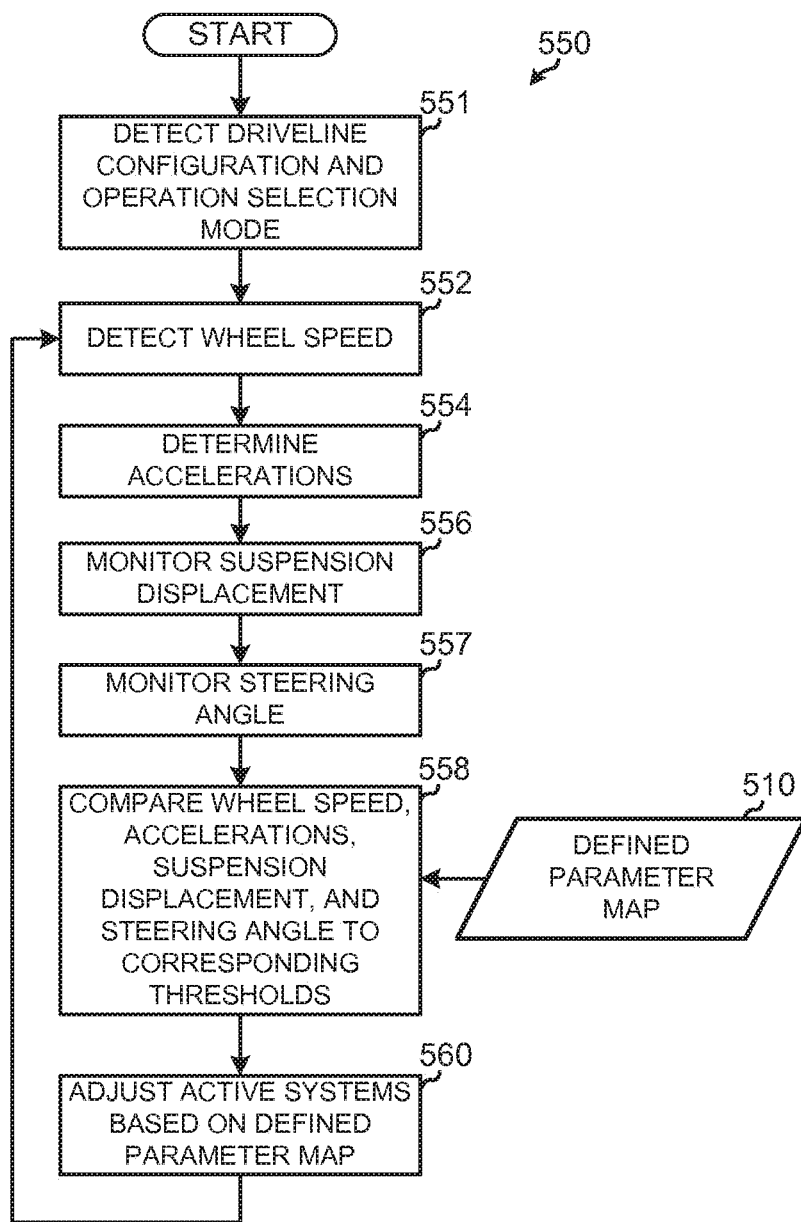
START

550

551
DETECT DRIVELINE CONFIGURATION AND OPERATION SELECTION MODE

552
DETECT WHEEL SPEED

554
DETERMINE ACCELERATIONS

556
MONITOR SUSPENSION DISPLACEMENT

557
MONITOR STEERING ANGLE

558
COMPARE WHEEL SPEED, ACCELERATIONS, SUSPENSION DISPLACEMENT, AND STEERING ANGLE TO CORRESPONDING THRESHOLDS

510
DEFINED PARAMETER MAP

560
ADJUST ACTIVE SYSTEMS BASED ON DEFINED PARAMETER MAP